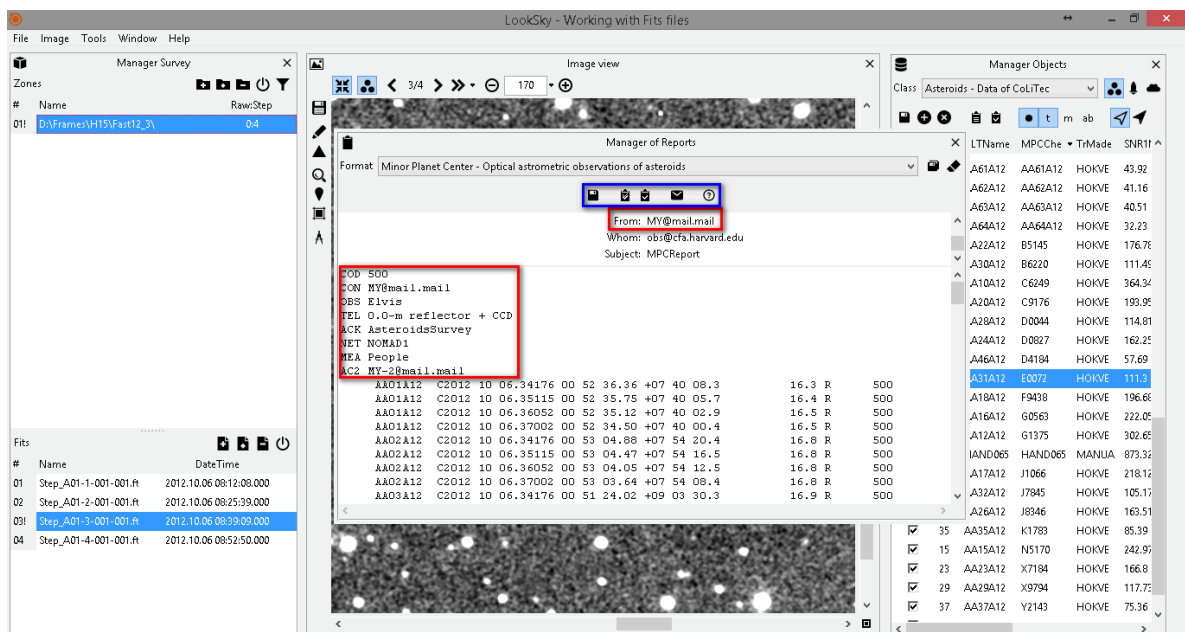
LookSky - Working with Fits files

File Image Tools Window Help

Manager Survey

Zones

| # | Name | Raw:Step |
|---|---|---|
| 01! | D:\Frames\H15\Fast12_3\ | 0:4 |

Fits

| # | Name | DateTime |
|---|---|---|
| 01 | Step_A01-1-001-001.ft | 2012.10.06 08:12:08.000 |
| 02 | Step_A01-2-001-001.ft | 2012.10.06 08:25:39.000 |
| 03! | Step_A01-3-001-001.ft | 2012.10.06 08:39:09.000 |
| 04 | Step_A01-4-001-001.ft | 2012.10.06 08:52:50.000 |

Image view

3/4 170

Manager of Reports

Format Minor Planet Center - Optical astrometric observations of asteroids

From: MY@mail.mail
Whom: obs@cfa.harvard.edu
Subject: MPCReport

COD 500
CON MY@mail.mail
OBS Elvis
TEL 0.0-m reflector + CCD
ACK AsteroidsSurvey
NET NOMAD1
MEA People
AC2 MY-2@mail.mail
AA01A12 C2012 10 06.34176 00 52 36.36 +07 40 08.3 16.3 R 500
AA01A12 C2012 10 06.35115 00 52 35.75 +07 40 05.7 16.4 R 500
AA01A12 C2012 10 06.36052 00 52 35.12 +07 40 02.9 16.5 R 500
AA01A12 C2012 10 06.37002 00 52 34.50 +07 40 00.4 16.5 R 500
AA02A12 C2012 10 06.34176 00 53 04.88 +07 54 20.4 16.8 R 500
AA02A12 C2012 10 06.35115 00 53 04.47 +07 54 16.5 16.8 R 500
AA02A12 C2012 10 06.36052 00 53 04.05 +07 54 12.5 16.8 R 500
AA02A12 C2012 10 06.37002 00 53 03.64 +07 54 08.4 16.8 R 500
AA03A12 C2012 10 06.34176 00 51 24.02 +09 03 30.3 16.9 R 500

Manager Objects

Class Asteroids - Data of CoLiTec

t m ab

| | | LTName | MPCChe | TrMade | SNR1 |
|---|---|---|---|---|---|
| | | A61A12 | AA61A12 | HOKVE | 43.92 |
| | | A62A12 | AA62A12 | HOKVE | 41.16 |
| | | A63A12 | AA63A12 | HOKVE | 40.51 |
| | | A64A12 | AA64A12 | HOKVE | 32.23 |
| | | A22A12 | B5145 | HOKVE | 176.7 |
| | | A30A12 | B6220 | HOKVE | 111.4 |
| | | A10A12 | C6249 | HOKVE | 364.3 |
| | | A20A12 | C9176 | HOKVE | 193.9 |
| | | A28A12 | D0044 | HOKVE | 114.8 |
| | | A24A12 | D0827 | HOKVE | 162.2 |
| | | A46A12 | D4184 | HOKVE | 57.69 |
| | | A31A12 | E0072 | HOKVE | 111.3 |
| | | A18A12 | F9438 | HOKVE | 196.6 |
| | | A16A12 | G0563 | HOKVE | 222.0 |
| | | A12A12 | G1375 | HOKVE | 302.6 |
| | | IAND065 | HAND065 | MANUA | 873.3 |
| | | A17A12 | J1066 | HOKVE | 218.1 |
| | | A32A12 | J7845 | HOKVE | 105.1 |
| | | A26A12 | J8346 | HOKVE | 163.5 |
| ☑ | 35 | AA35A12 | K1783 | HOKVE | 85.39 |
| ☑ | 15 | AA15A12 | N5170 | HOKVE | 242.9 |
| ☑ | 23 | AA23A12 | X7184 | HOKVE | 166.8 |
| ☑ | 29 | AA29A12 | X9794 | HOKVE | 117.7 |
| ☑ | 37 | AA37A12 | Y2143 | HOKVE | 75.36 |